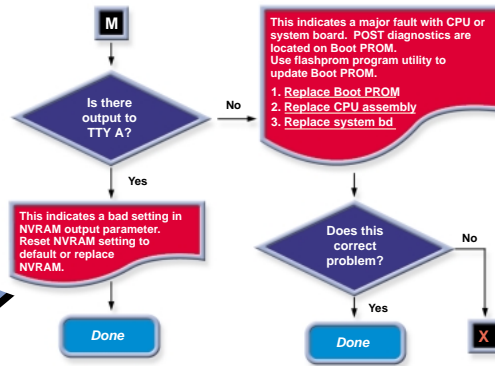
M

Is there output to TTY A?

No

This indicates a major fault with CPU or system board. POST diagnostics are located on Boot PROM.
Use flashprom program utility to update Boot PROM.

1. Replace Boot PROM
2. Replace CPU assembly
3. Replace system bd

Yes

This indicates a bad setting in NVRAM output parameter. Reset NVRAM setting to default or replace NVRAM.

Does this correct problem?

No

Yes

Done

Done

X